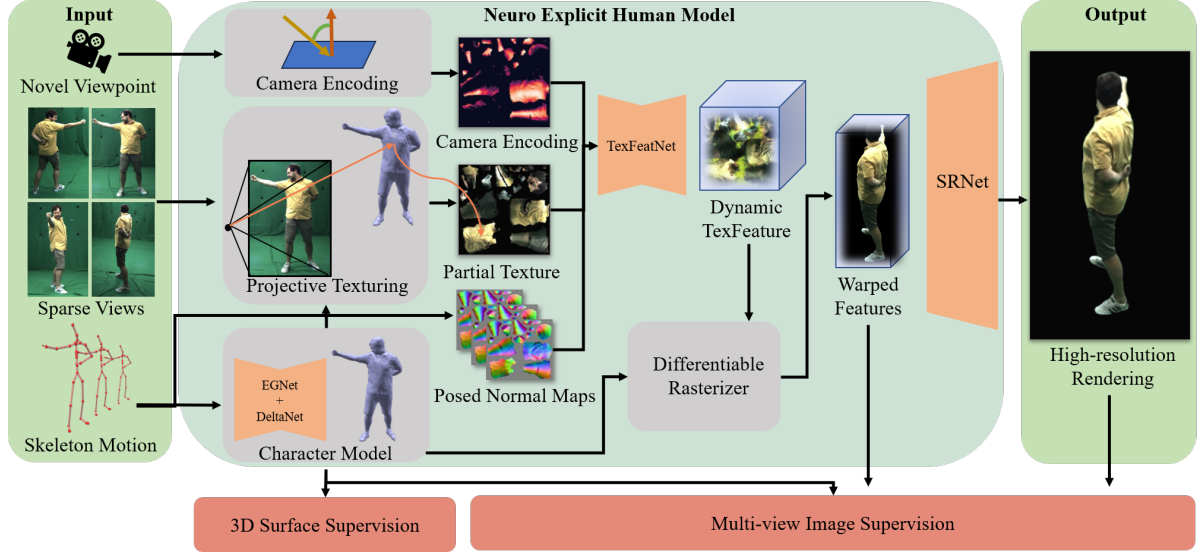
Input

Novel Viewpoint

Sparse Views

Skeleton Motion

Neuro Explicit Human Model

Camera Encoding

Camera Encoding

Projective Texturing

Partial Texture

Posed Normal Maps

EGNet
+
DeltaNet

Character Model

TexFeatNet

Dynamic TexFeature

Differentiable Rasterizer

Warped Features

SRNet

Output

High-resolution Rendering

3D Surface Supervision

Multi-view Image Supervision